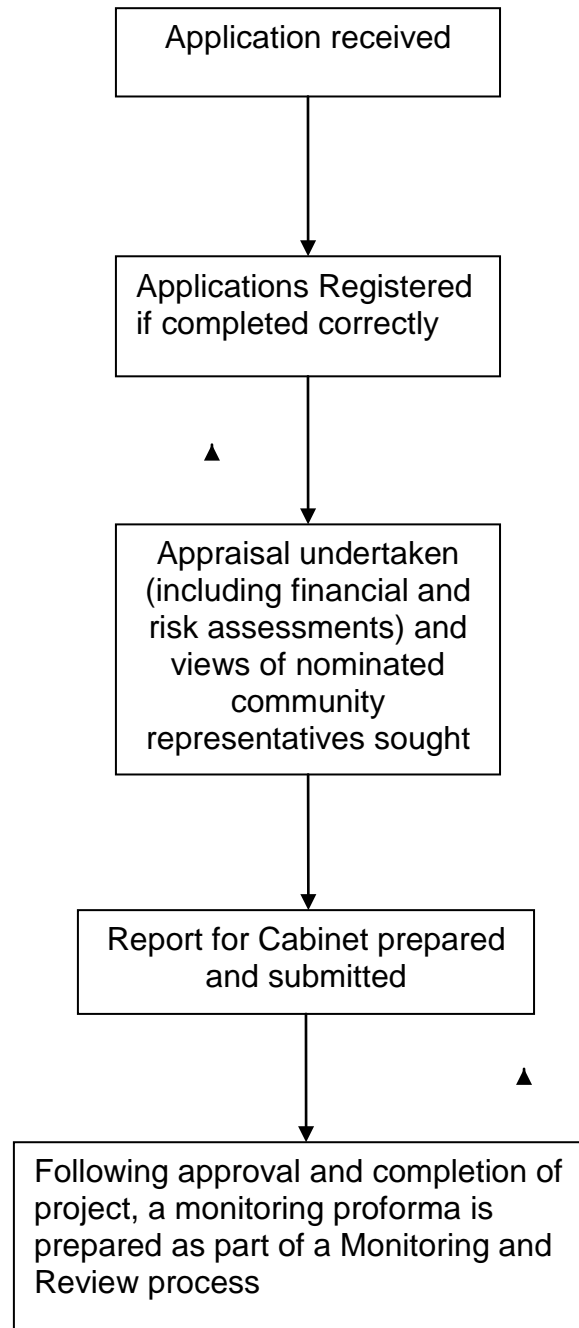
Application received

Applications Registered if completed correctly

Appraisal undertaken (including financial and risk assessments) and views of nominated community representatives sought

Report for Cabinet prepared and submitted

Following approval and completion of project, a monitoring proforma is prepared as part of a Monitoring and Review process